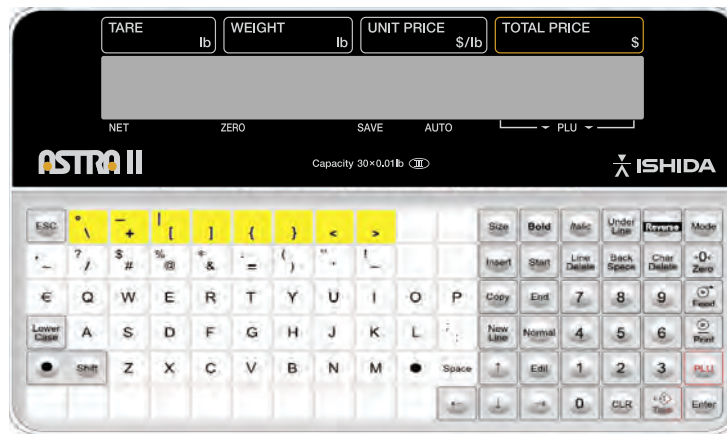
TARE lb
WEIGHT lb
UNIT PRICE $/lb
TOTAL PRICE $

NET ZERO SAVE AUTO PLU

ASTRA II
Capacity 30×0.01lb III
ISHIDA

ESC ° \ – + | [ ] { } < >
Size Bold Italic Under Line Reverse Mode
' _ ? / $ # % @ * & : = ( ) " , ! ¯
Insert Start Line Delete Back Space Char Delete →0← Zero
€ Q W E R T Y U I O P
Copy End 7 8 9 Feed
Lower Case A S D F G H J K L ; :
New Line Normal 4 5 6 Print
Shift Z X C V B N M Space
↑ Edit 1 2 3 PLU
← ↓ → 0 CLR Tare Enter